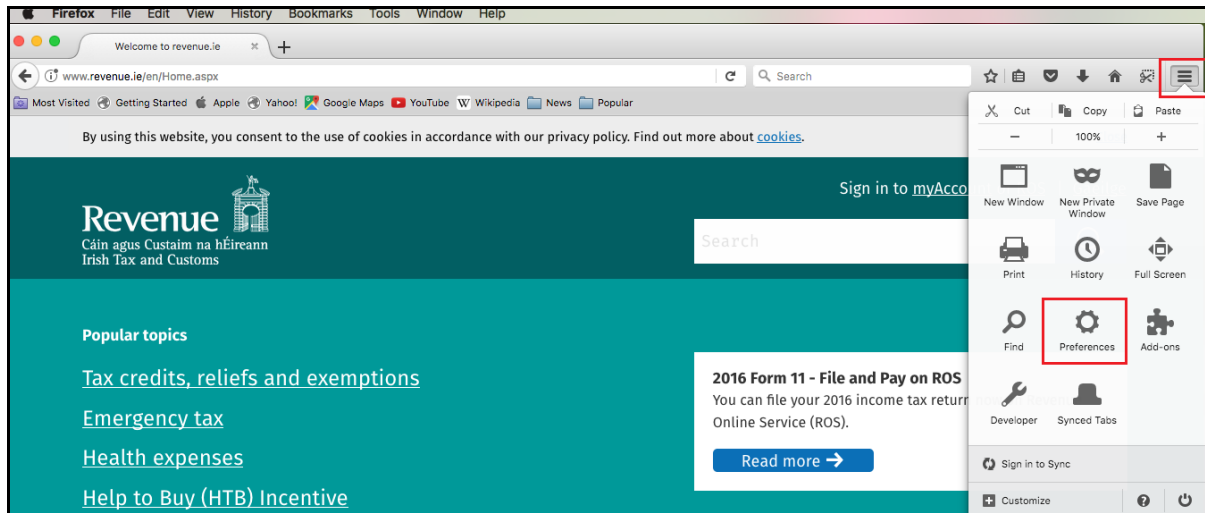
Firefox File Edit View History Bookmarks Tools Window Help

Welcome to revenue.ie

www.revenue.ie/en/Home.aspx

Search

Most Visited Getting Started Apple Yahoo! Google Maps YouTube Wikipedia News Popular

By using this website, you consent to the use of cookies in accordance with our privacy policy. Find out more about cookies.

Revenue
Cáin agus Custaim na hÉireann
Irish Tax and Customs

Sign in to myAcco

Search

Popular topics

Tax credits, reliefs and exemptions

Emergency tax

Health expenses

Help to Buy (HTB) Incentive

2016 Form 11 - File and Pay on ROS

You can file your 2016 income tax return Online Service (ROS).

Read more

Cut Copy Paste

− 100% +

New Window New Private Window Save Page

Print History Full Screen

Find Preferences Add-ons

Developer Synced Tabs

Sign in to Sync

Customize